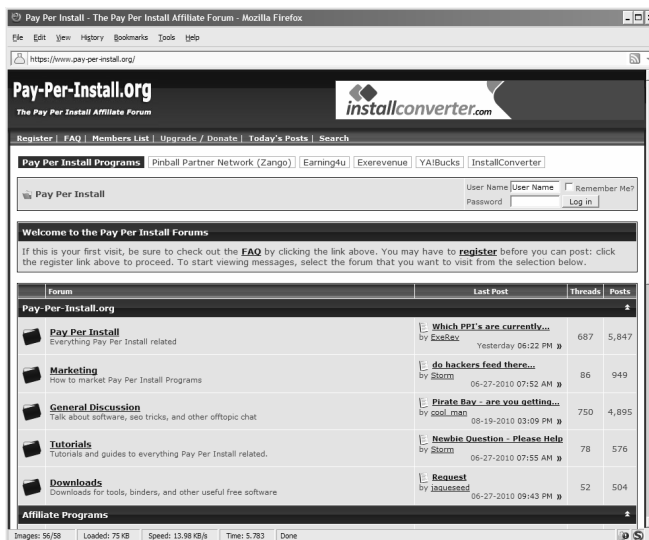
Pay Per Install - The Pay Per Install Affiliate Forum - Mozilla Firefox

File Edit View History Bookmarks Tools Help

https://www.pay-per-install.org/

Pay-Per-Install.org
The Pay Per Install Affiliate Forum

installconverter.com

Register | FAQ | Members List | Upgrade / Donate | Today's Posts | Search

Pay Per Install Programs | Pinball Partner Network (Zango) | Earning4u | Exerevenue | YA!Bucks | InstallConverter

Pay Per Install

User Name [User Name] Remember Me?
Password [ ] Log in

Welcome to the Pay Per Install Forums

If this is your first visit, be sure to check out the FAQ by clicking the link above. You may have to register before you can post: click the register link above to proceed. To start viewing messages, select the forum that you want to visit from the selection below.

| Forum | Last Post | Threads | Posts |
|---|---|---|---|
| Pay-Per-Install.org | | | |
| Pay Per Install<br>Everything Pay Per Install related | Which PPI's are currently...<br>by ExeRev<br>Yesterday 06:22 PM » | 687 | 5,847 |
| Marketing<br>How to market Pay Per Install Programs | do hackers feed there...<br>by Storm<br>06-27-2010 07:52 AM » | 86 | 949 |
| General Discussion<br>Talk about software, seo tricks, and other offtopic chat | Pirate Bay - are you getting...<br>by cool_man<br>08-19-2010 03:09 PM » | 750 | 4,895 |
| Tutorials<br>Tutorials and guides to everything Pay Per Install related. | Newbie Question - Please Help<br>by Storm<br>06-27-2010 07:55 AM » | 78 | 576 |
| Downloads<br>Downloads for tools, binders, and other useful free software | Request<br>by jaqueseed<br>06-27-2010 09:43 PM » | 52 | 504 |
| Affiliate Programs | | | |

Images: 56/58 | Loaded: 75 KB | Speed: 13.98 KB/s | Time: 5.783 | Done